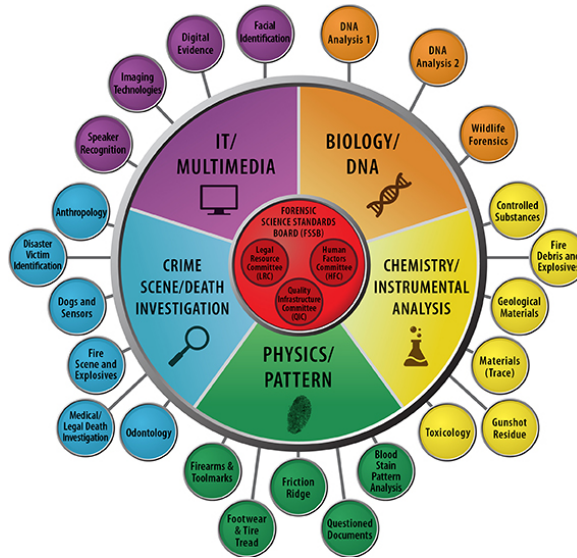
Digital Evidence

Facial Identification

DNA Analysis 1

DNA Analysis 2

Imaging Technologies

Wildlife Forensics

Speaker Recognition

IT/ MULTIMEDIA

BIOLOGY/ DNA

Controlled Substances

Anthropology

FORENSIC SCIENCE STANDARDS BOARD (FSSB)

Fire Debris and Explosives

Disaster Victim Identification

Legal Resource Committee (LRC)

Human Factors Committee (HFC)

CRIME SCENE/DEATH INVESTIGATION

CHEMISTRY/ INSTRUMENTAL ANALYSIS

Geological Materials

Dogs and Sensors

Quality Infrastructure Committee (QIC)

Materials (Trace)

Fire Scene and Explosives

PHYSICS/ PATTERN

Gunshot Residue

Medical/ Legal Death Investigation

Odontology

Toxicology

Firearms & Toolmarks

Friction Ridge

Blood Stain Pattern Analysis

Footwear & Tire Tread

Questioned Documents